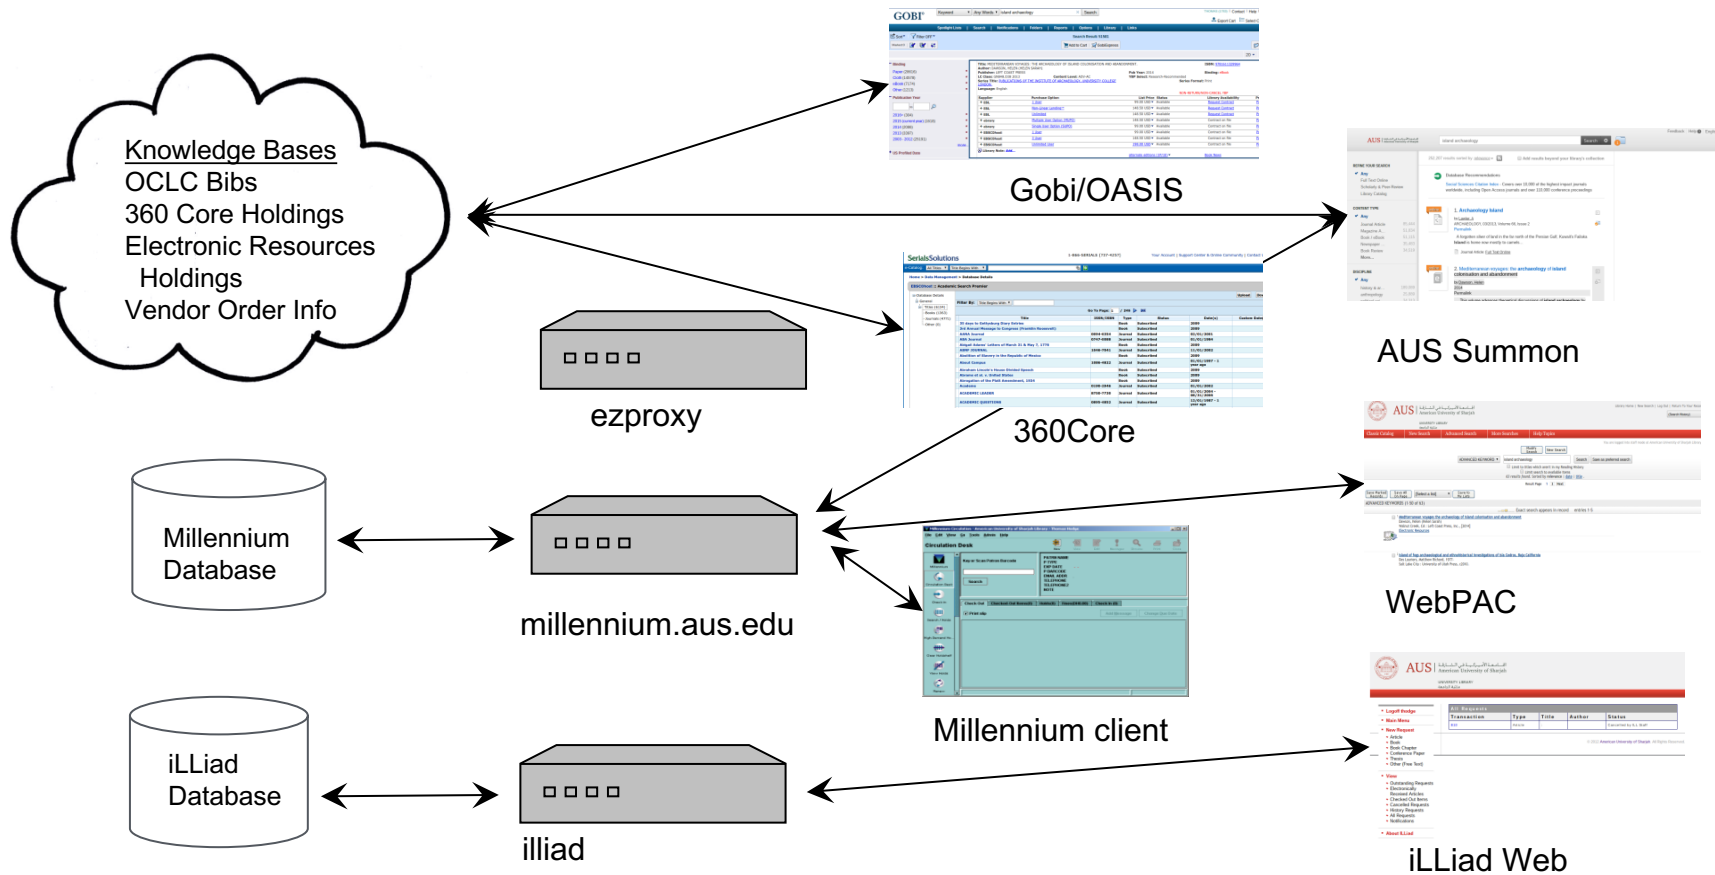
Knowledge Bases
OCLC Bibs
360 Core Holdings
Electronic Resources Holdings
Vendor Order Info

Gobi/OASIS

AUS Summon

ezproxy

360Core

Millennium Database

millennium.aus.edu

WebPAC

Millennium client

iLLiad Database

illiad

iLLiad Web